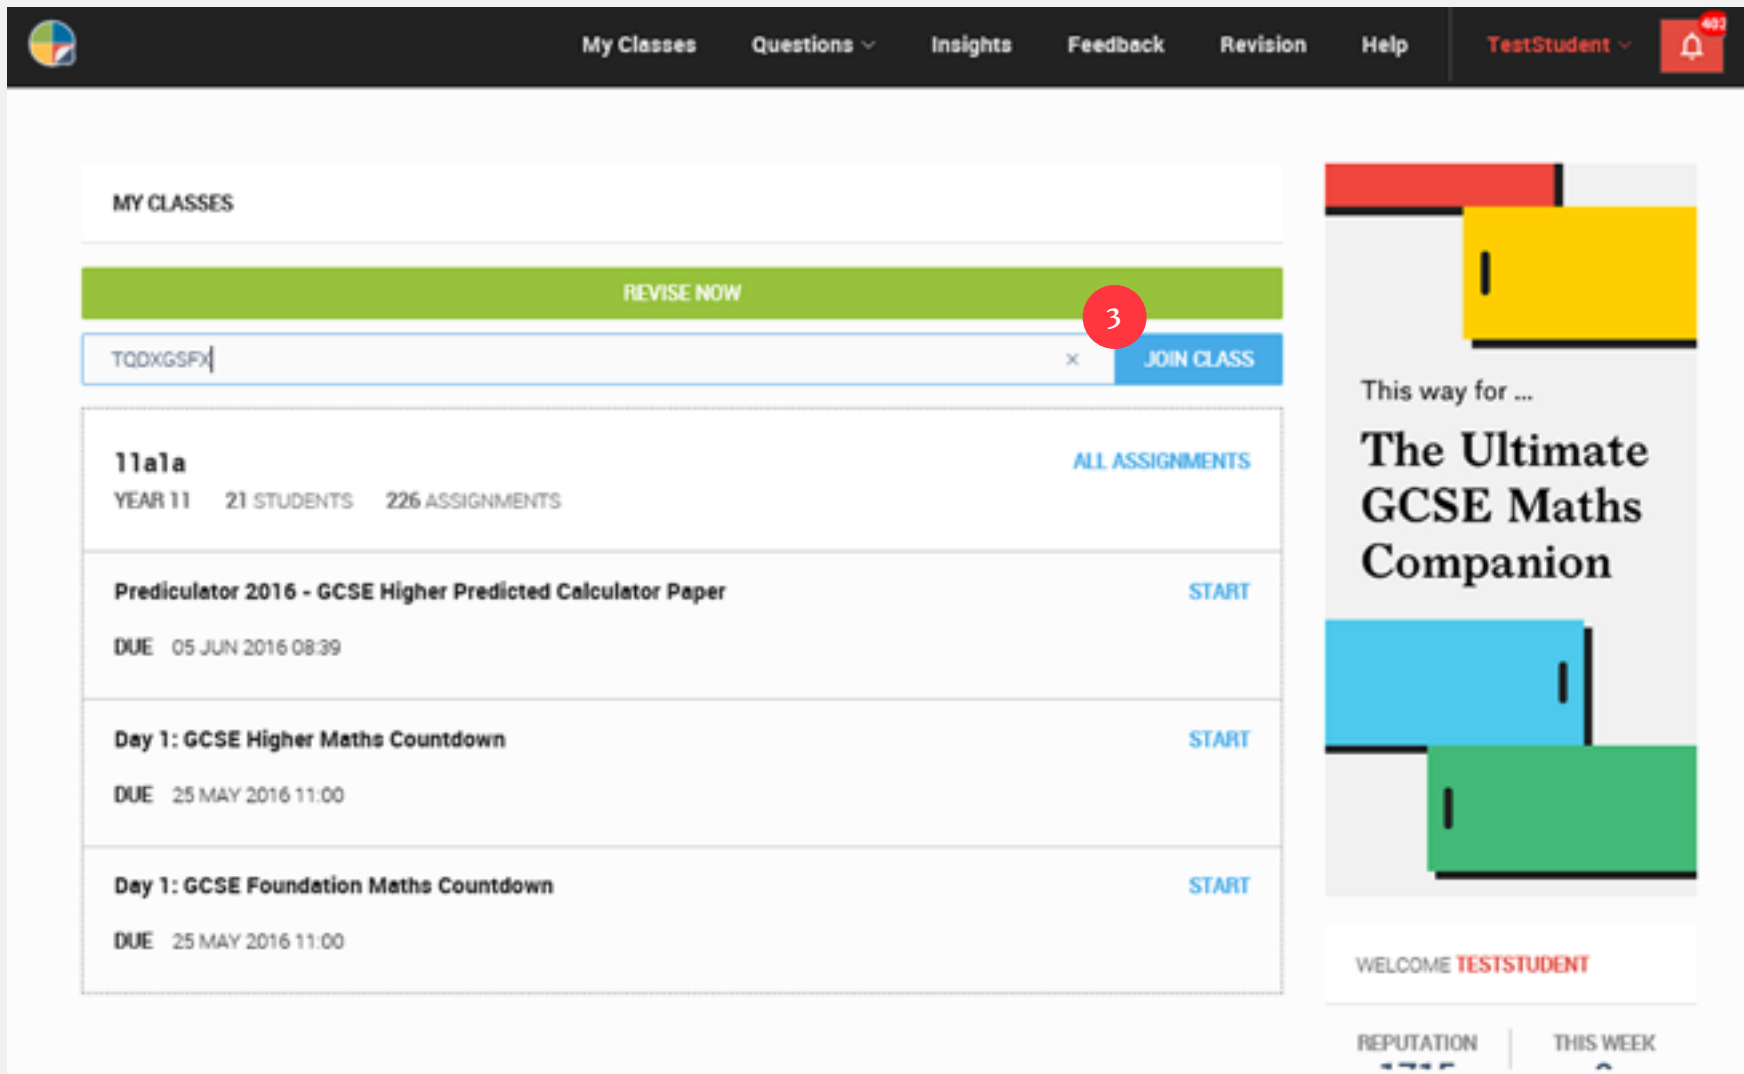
My Classes Questions Insights Feedback Revision Help TestStudent 402

MY CLASSES

REVISE NOW

TQDXGSFX ×

3

JOIN CLASS

11a1a
YEAR 11 21 STUDENTS 226 ASSIGNMENTS
ALL ASSIGNMENTS

Prediculator 2016 - GCSE Higher Predicted Calculator Paper
DUE 05 JUN 2016 08:39
START

Day 1: GCSE Higher Maths Countdown
DUE 25 MAY 2016 11:00
START

Day 1: GCSE Foundation Maths Countdown
DUE 25 MAY 2016 11:00
START

This way for ...
The Ultimate GCSE Maths Companion

WELCOME TESTSTUDENT

REPUTATION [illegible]
THIS WEEK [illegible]